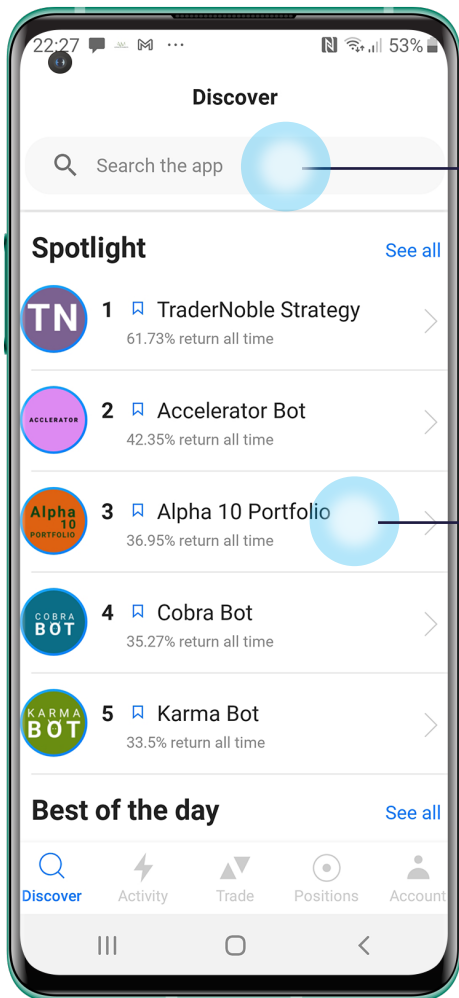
22:27 ··· 53%

Discover

Search the app

Spotlight See all

TN 1 TraderNoble Strategy
61.73% return all time

ACCELERATOR 2 Accelerator Bot
42.35% return all time

Alpha 10 PORTFOLIO 3 Alpha 10 Portfolio
36.95% return all time

COBRA BOT 4 Cobra Bot
35.27% return all time

KARMA BOT 5 Karma Bot
33.5% return all time

Best of the day See all

Discover Activity Trade Positions Account